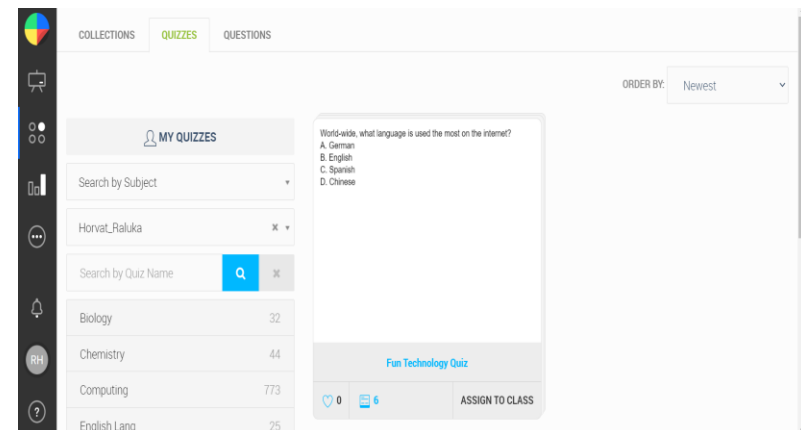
COLLECTIONS QUIZZES QUESTIONS

ORDER BY: Newest

MY QUIZZES

Search by Subject

Horvat_Raluka

Search by Quiz Name

| Biology | 32 |
|---|---|
| Chemistry | 44 |
| Computing | 773 |
| English Lang | 25 |

World-wide, what language is used the most on the internet?
A. German
B. English
C. Spanish
D. Chinese

Fun Technology Quiz

0 6 ASSIGN TO CLASS

RH